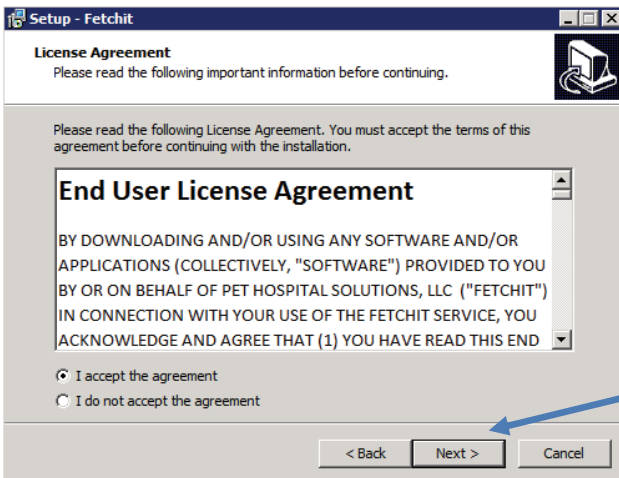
Setup - Fetchit

License Agreement
Please read the following important information before continuing.

Please read the following License Agreement. You must accept the terms of this agreement before continuing with the installation.

End User License Agreement

BY DOWNLOADING AND/OR USING ANY SOFTWARE AND/OR APPLICATIONS (COLLECTIVELY, "SOFTWARE") PROVIDED TO YOU BY OR ON BEHALF OF PET HOSPITAL SOLUTIONS, LLC ("FETCHIT") IN CONNECTION WITH YOUR USE OF THE FETCHIT SERVICE, YOU ACKNOWLEDGE AND AGREE THAT (1) YOU HAVE READ THIS END

I accept the agreement
I do not accept the agreement

< Back
Next >
Cancel